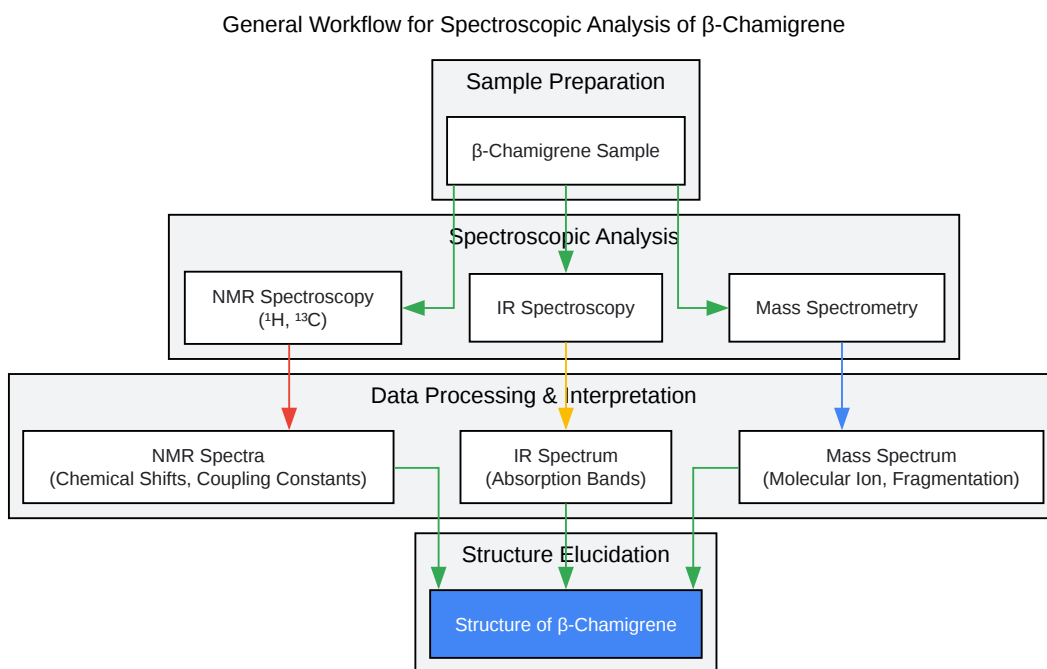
General Workflow for Spectroscopic Analysis of β-Chamigrene

Sample Preparation

β-Chamigrene Sample

Spectroscopic Analysis

NMR Spectroscopy ($^1$H, $^{13}$C)

IR Spectroscopy

Mass Spectrometry

Data Processing & Interpretation

NMR Spectra (Chemical Shifts, Coupling Constants)

IR Spectrum (Absorption Bands)

Mass Spectrum (Molecular Ion, Fragmentation)

Structure Elucidation

Structure of β-Chamigrene